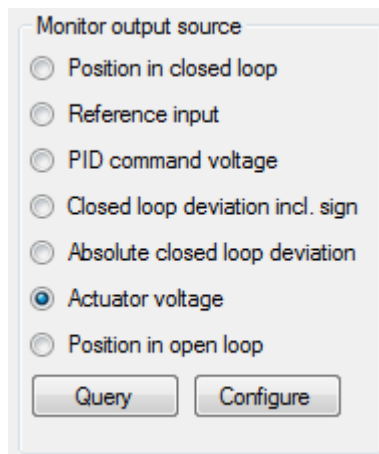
Monitor output source
Position in closed loop
Reference input
PID command voltage
Closed loop deviation incl. sign
Absolute closed loop deviation
Actuator voltage
Position in open loop
Query
Configure